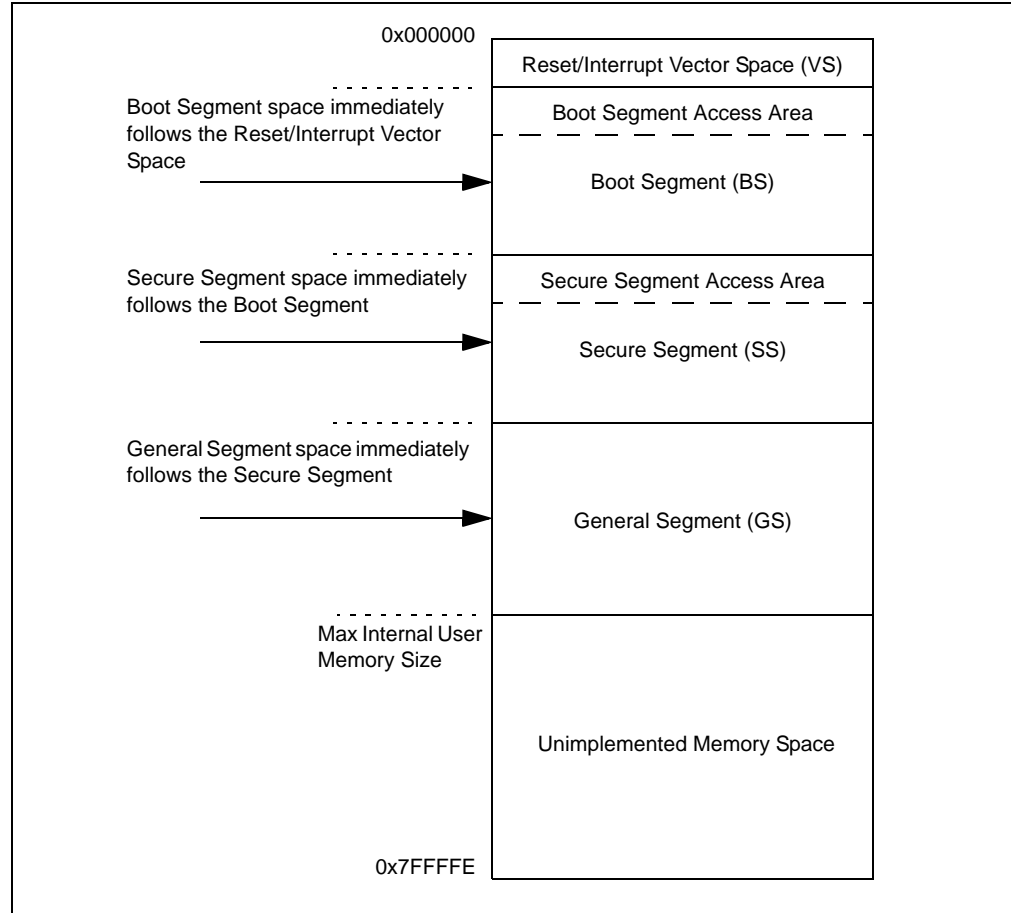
0x000000

Reset/Interrupt Vector Space (VS)

Boot Segment space immediately follows the Reset/Interrupt Vector Space

Boot Segment Access Area

Boot Segment (BS)

Secure Segment space immediately follows the Boot Segment

Secure Segment Access Area

Secure Segment (SS)

General Segment space immediately follows the Secure Segment

General Segment (GS)

Max Internal User Memory Size

Unimplemented Memory Space

0x7FFFFE